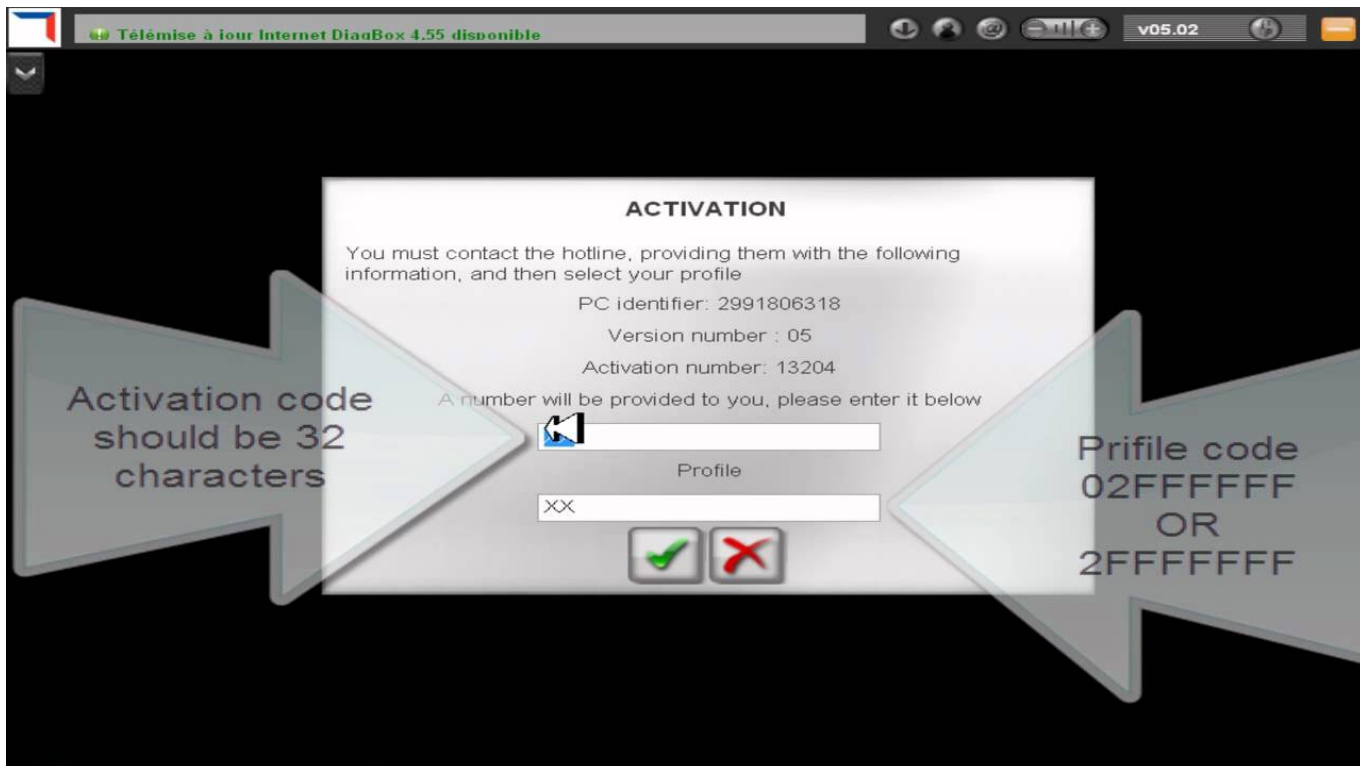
Télémise à jour Internet DiagBox 4.55 disponible

v05.02

ACTIVATION

You must contact the hotline, providing them with the following information, and then select your profile

PC identifier: 2991806318

Version number : 05

Activation number: 13204

A number will be provided to you, please enter it below

Profile

XX

Activation code should be 32 characters

Prifile code 02FFFFFF OR 2FFFFFFF